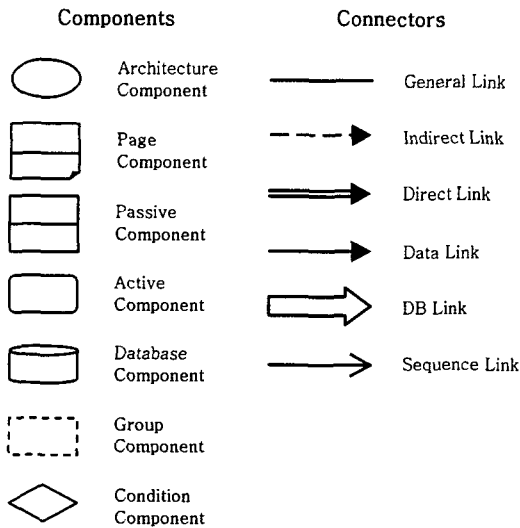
Components

Architecture Component

Page Component

Passive Component

Active Component

Database Component

Group Component

Condition Component

Connectors

General Link

Indirect Link

Direct Link

Data Link

DB Link

Sequence Link